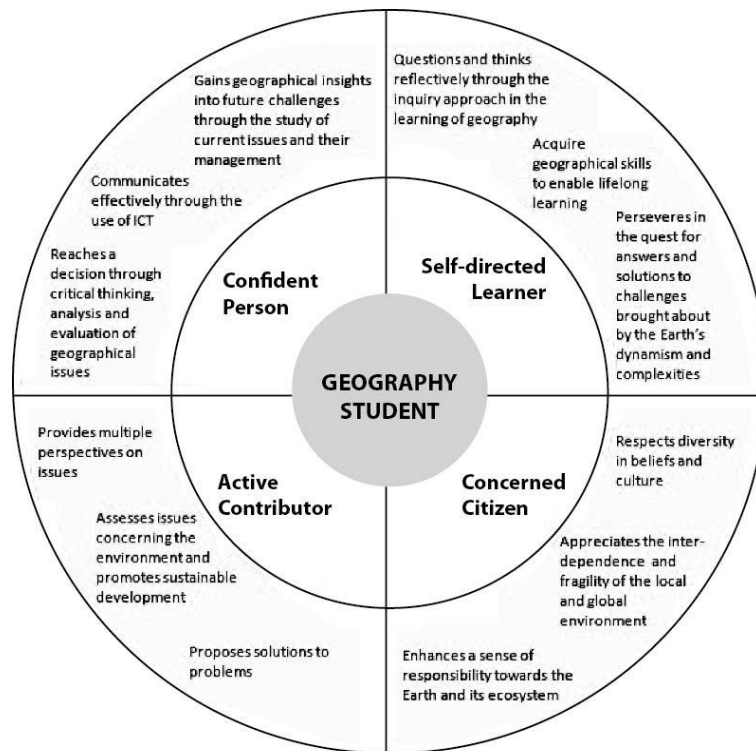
Gains geographical insights into future challenges through the study of current issues and their management

Communicates effectively through the use of ICT

Reaches a decision through critical thinking, analysis and evaluation of geographical issues

Confident Person

Questions and thinks reflectively through the inquiry approach in the learning of geography

Acquire geographical skills to enable lifelong learning

Perseveres in the quest for answers and solutions to challenges brought about by the Earth's dynamism and complexities

Self-directed Learner

GEOGRAPHY STUDENT

Provides multiple perspectives on issues

Assesses issues concerning the environment and promotes sustainable development

Proposes solutions to problems

Active Contributor

Respects diversity in beliefs and culture

Appreciates the interdependence and fragility of the local and global environment

Enhances a sense of responsibility towards the Earth and its ecosystem

Concerned Citizen